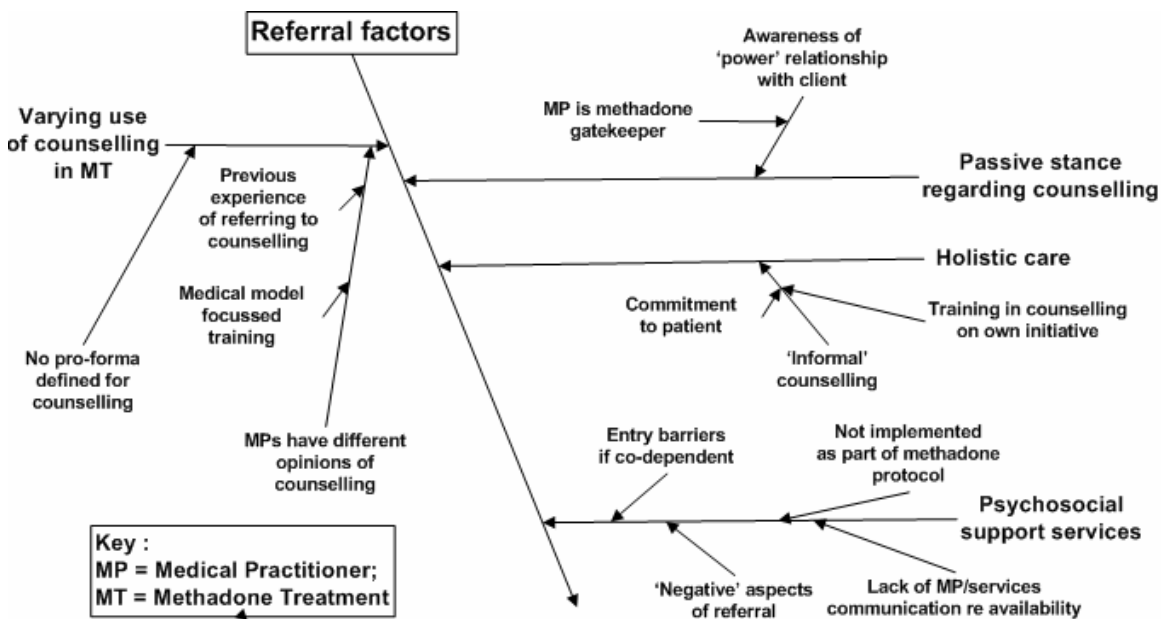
Referral factors

Awareness of 'power' relationship with client

MP is methadone gatekeeper

Varying use of counselling in MT

Previous experience of referring to counselling

Passive stance regarding counselling

Holistic care

Medical model focussed training

Commitment to patient

Training in counselling on own initiative

'Informal' counselling

No pro-forma defined for counselling

MPs have different opinions of counselling

Entry barriers if co-dependent

Not implemented as part of methadone protocol

Psychosocial support services

Key :
MP = Medical Practitioner;
MT = Methadone Treatment

'Negative' aspects of referral

Lack of MP/services communication re availability